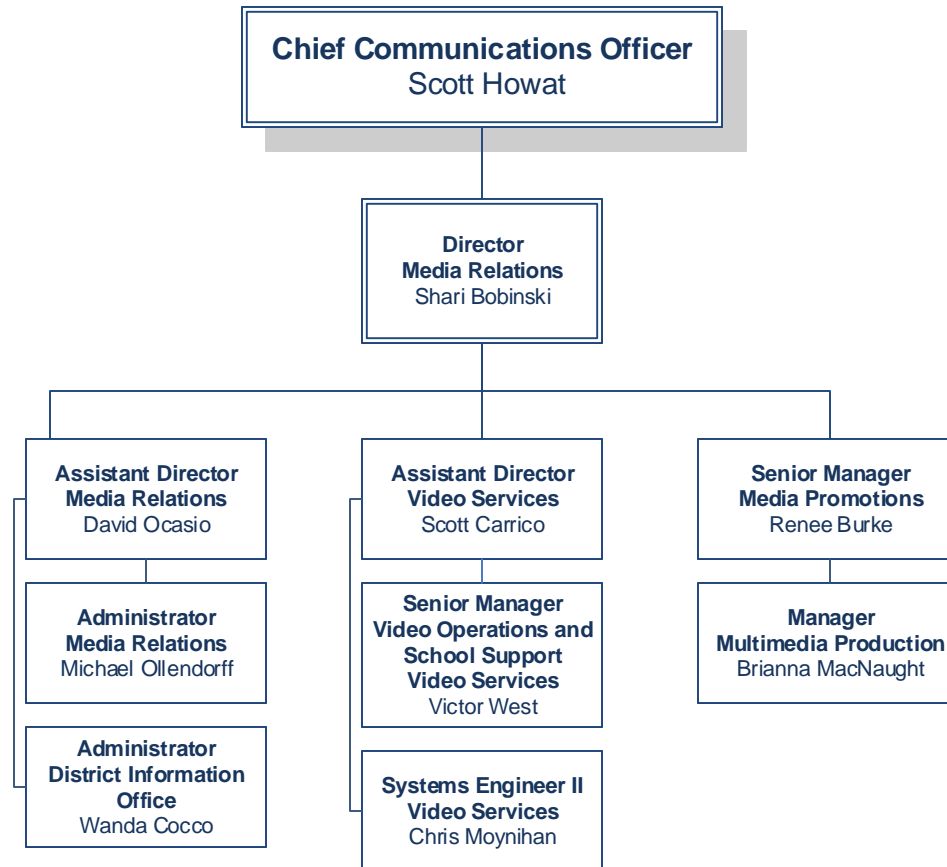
Chief Communications Officer
Scott Howat

Director
Media Relations
Shari Bobinski

Assistant Director
Media Relations
David Ocasio

Administrator
Media Relations
Michael Ollendorff

Administrator
District Information Office
Wanda Cocco

Assistant Director
Video Services
Scott Carrico

Senior Manager
Video Operations and School Support
Video Services
Victor West

Systems Engineer II
Video Services
Chris Moynihan

Senior Manager
Media Promotions
Renee Burke

Manager
Multimedia Production
Brianna MacNaught